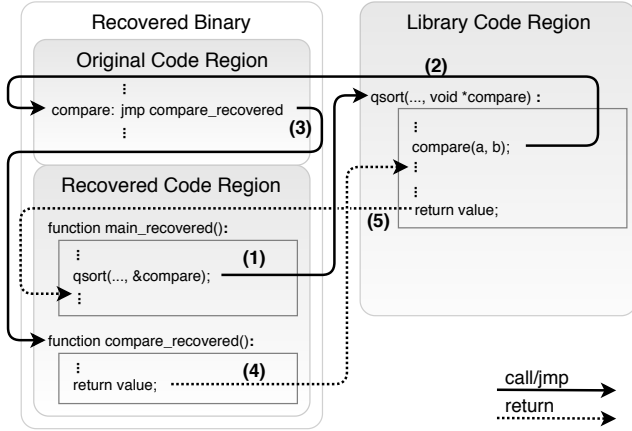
Recovered Binary

Original Code Region

⋮
compare: jmp compare_recovered
⋮

(3)

Recovered Code Region

function main_recovered():

⋮
qsort(..., &compare);
⋮

(1)

function compare_recovered():

⋮
return value;

(4)

Library Code Region

(2)

qsort(..., void *compare) :

⋮
compare(a, b);
⋮
⋮
return value;

(5)

call/jmp
return